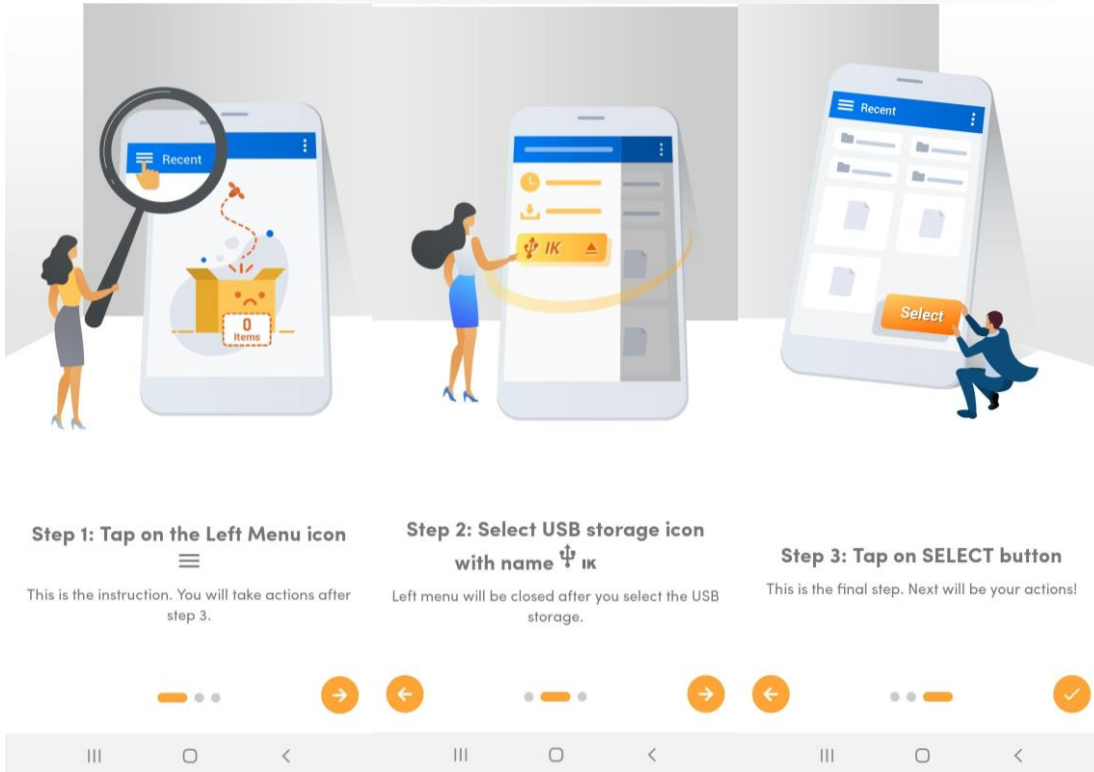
Recent

0
Items

IK

Recent

Select

Step 1: Tap on the Left Menu icon

This is the instruction. You will take actions after step 3.

Step 2: Select USB storage icon with name IK

Left menu will be closed after you select the USB storage.

Step 3: Tap on SELECT button

This is the final step. Next will be your actions!